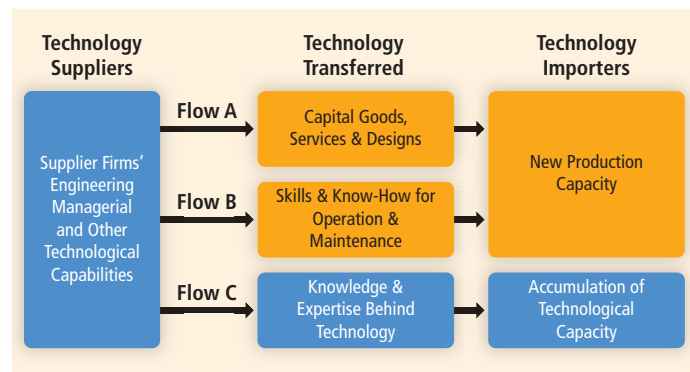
Technology Suppliers

Technology Transferred

Technology Importers

Supplier Firms' Engineering Managerial and Other Technological Capabilities

Flow A

Capital Goods, Services & Designs

New Production Capacity

Flow B

Skills & Know-How for Operation & Maintenance

Flow C

Knowledge & Expertise Behind Technology

Accumulation of Technological Capacity